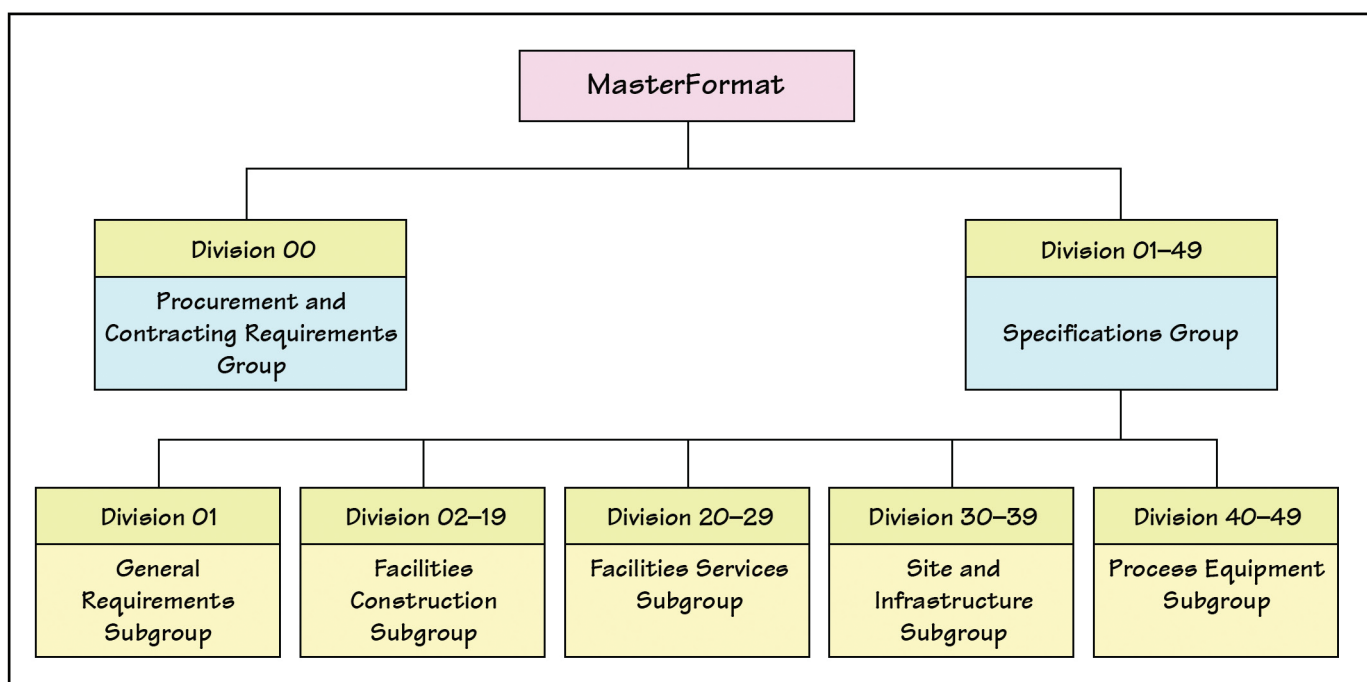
MasterFormat

Division 00

Procurement and Contracting Requirements Group

Division 01–49

Specifications Group

Division 01

General Requirements Subgroup

Division 02–19

Facilities Construction Subgroup

Division 20–29

Facilities Services Subgroup

Division 30–39

Site and Infrastructure Subgroup

Division 40–49

Process Equipment Subgroup